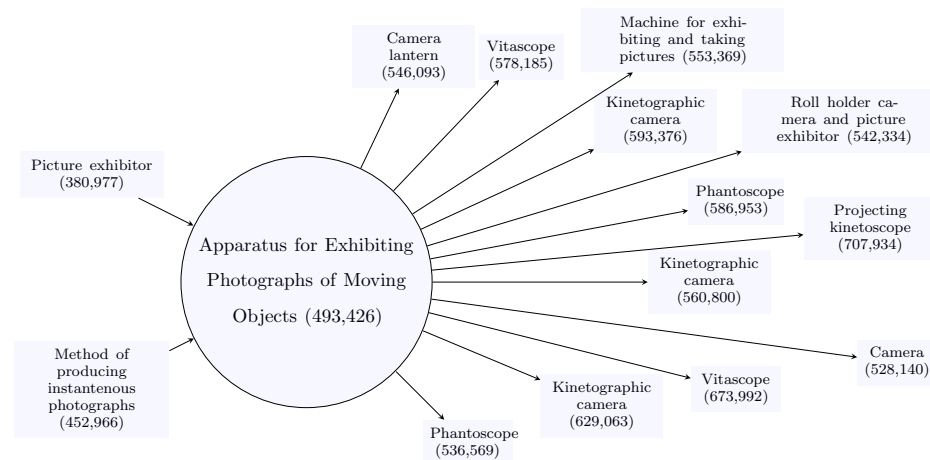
Camera lantern (546,093)

Vitascope (578,185)

Machine for exhibiting and taking pictures (553,369)

Kinetographic camera (593,376)

Roll holder camera and picture exhibitor (542,334)

Picture exhibitor (380,977)

Phantoscope (586,953)

Projecting kinetoscope (707,934)

Apparatus for Exhibiting Photographs of Moving Objects (493,426)

Kinetographic camera (560,800)

Method of producing instantenous photographs (452,966)

Camera (528,140)

Kinetographic camera (629,063)

Vitascope (673,992)

Phantoscope (536,569)